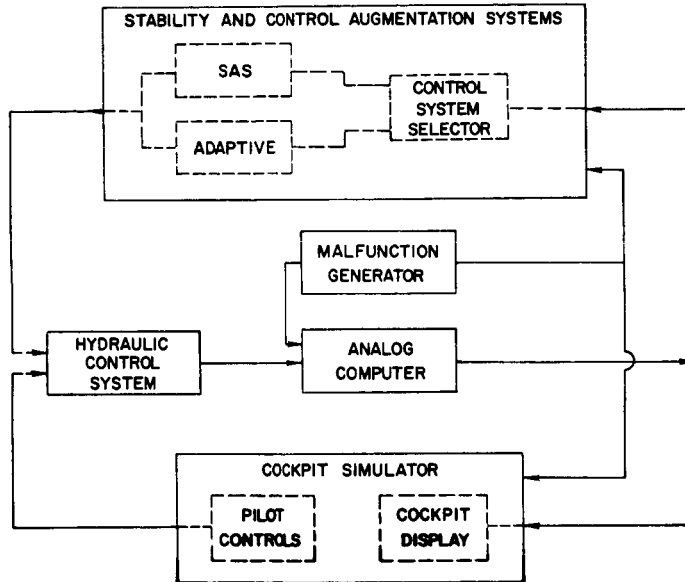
STABILITY AND CONTROL AUGMENTATION SYSTEMS

SAS

CONTROL SYSTEM SELECTOR

ADAPTIVE

MALFUNCTION GENERATOR

HYDRAULIC CONTROL SYSTEM

ANALOG COMPUTER

COCKPIT SIMULATOR

PILOT CONTROLS

COCKPIT DISPLAY